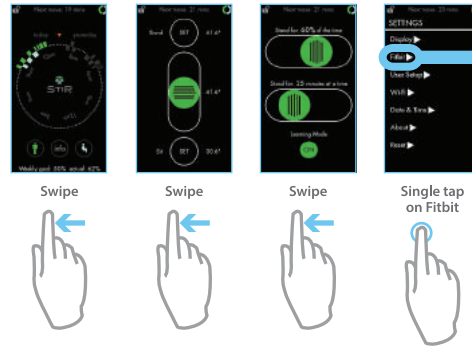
Next move: 19 mins
today yesterday
STIR
info
Weekly goal: 50% actual: 42%

Next move: 21 mins
Stand SET 41.6"
41.6"
Sit SET 30.6"

Next move: 21 mins
Stand for 60% of the time
Stand for 25 minutes at a time
Learning Mode
ON

Next move: 21 mins
SETTINGS
Display ▶
Fitbit ▶
User Setup ▶
WiFi ▶
Date & Time ▶
About ▶
Reset ▶

Swipe

Swipe

Swipe

Single tap on Fitbit